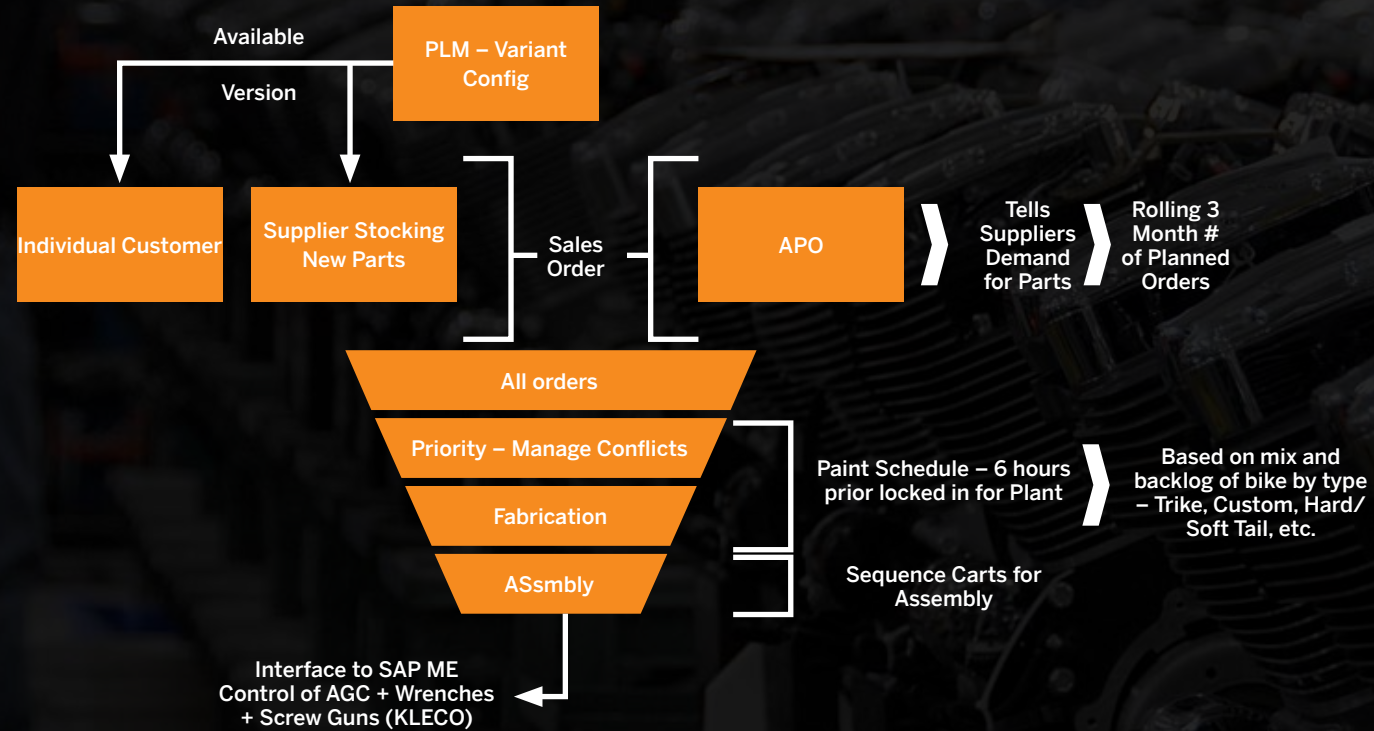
Available

PLM – Variant Config

Version

Individual Customer

Supplier Stocking New Parts

Sales Order

APO

Tells Suppliers Demand for Parts

Rolling 3 Month # of Planned Orders

All orders

Priority – Manage Conflicts

Fabrication

ASsmbly

Paint Schedule – 6 hours prior locked in for Plant

Based on mix and backlog of bike by type – Trike, Custom, Hard/ Soft Tail, etc.

Sequence Carts for Assembly

Interface to SAP ME Control of AGC + Wrenches + Screw Guns (KLECO)